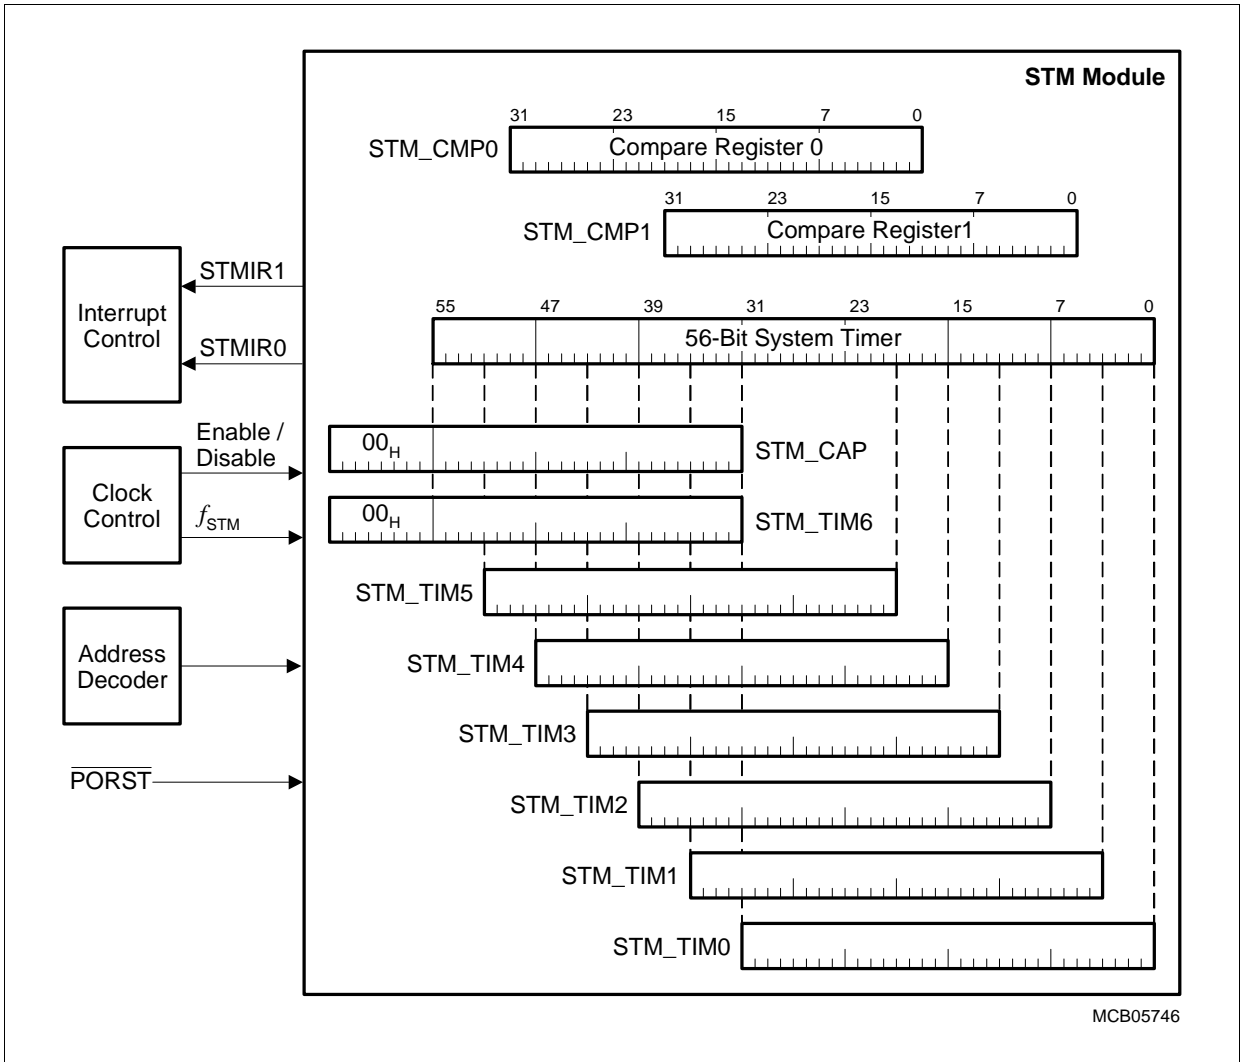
STM Module

31 23 15 7 0
STM_CMP0 Compare Register 0

31 23 15 7 0
STM_CMP1 Compare Register1

Interrupt Control

STMIR1

STMIR0

55 47 39 31 23 15 7 0
56-Bit System Timer

Enable / Disable

Clock Control

$f_{STM}$

$00_H$ STM_CAP

$00_H$ STM_TIM6

STM_TIM5

Address Decoder

STM_TIM4

STM_TIM3

$\overline{PORST}$

STM_TIM2

STM_TIM1

STM_TIM0

MCB05746